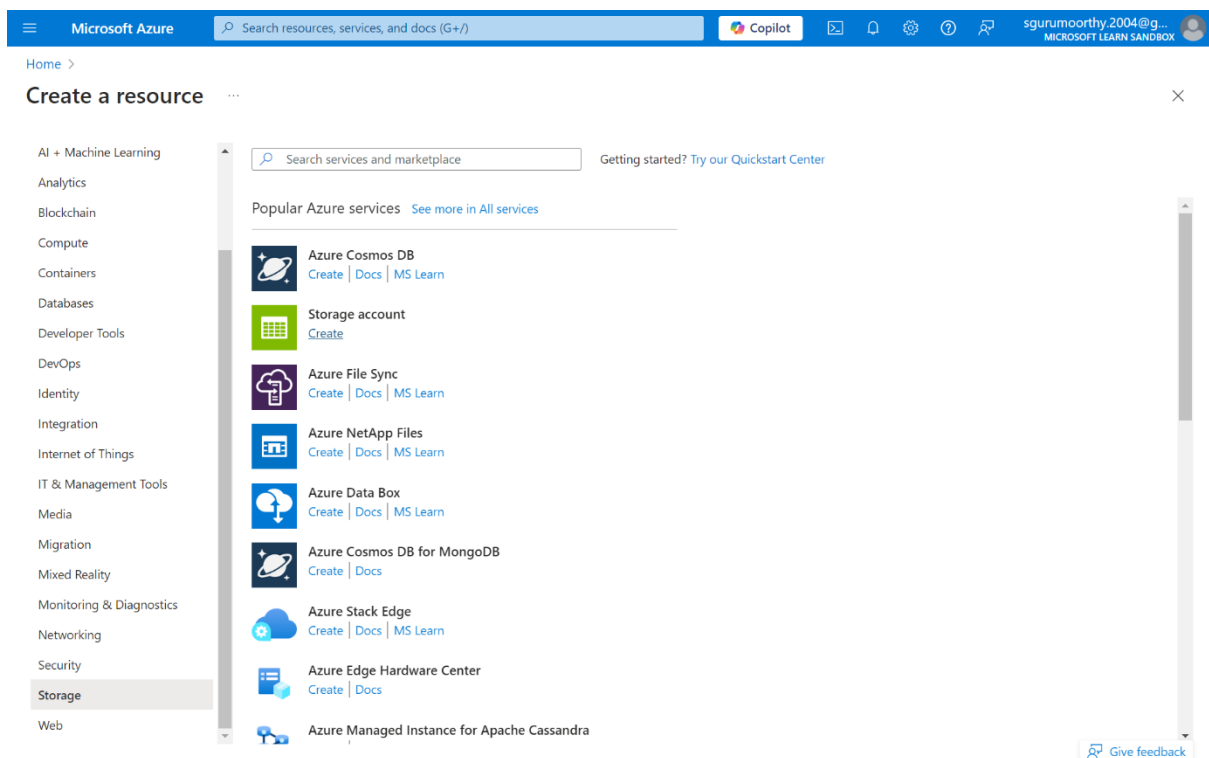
Microsoft Azure

Search resources, services, and docs (G+/)

Copilot

sgurumoorthy.2004@g...
MICROSOFT LEARN SANDBOX

Home >

Create a resource ...

×

AI + Machine Learning
Analytics
Blockchain
Compute
Containers
Databases
Developer Tools
DevOps
Identity
Integration
Internet of Things
IT & Management Tools
Media
Migration
Mixed Reality
Monitoring & Diagnostics
Networking
Security
Storage
Web

Search services and marketplace

Getting started? Try our Quickstart Center

Popular Azure services See more in All services

Azure Cosmos DB
Create | Docs | MS Learn

Storage account
Create

Azure File Sync
Create | Docs | MS Learn

Azure NetApp Files
Create | Docs | MS Learn

Azure Data Box
Create | Docs | MS Learn

Azure Cosmos DB for MongoDB
Create | Docs

Azure Stack Edge
Create | Docs | MS Learn

Azure Edge Hardware Center
Create | Docs

Azure Managed Instance for Apache Cassandra

Give feedback